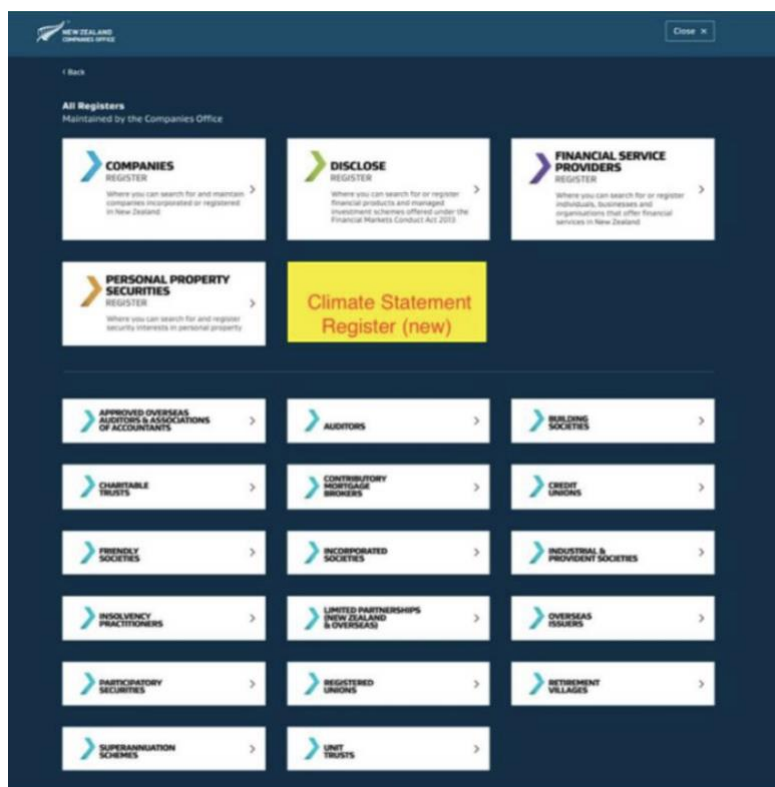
NEW ZEALAND COMPANIES OFFICE

Close ×

‹ Back

All Registers
Maintained by the Companies Office

COMPANIES
REGISTER
Where you can search for and maintain companies incorporated or registered in New Zealand

DISCLOSE
REGISTER
Where you can search for or register financial products and managed investment schemes offered under the Financial Markets Conduct Act 2013

FINANCIAL SERVICE PROVIDERS
REGISTER
Where you can search for or register individuals, businesses and organisations that offer financial services in New Zealand

PERSONAL PROPERTY SECURITIES
REGISTER
Where you can search for and register security interests in personal property

Climate Statement Register (new)

APPROVED OVERSEAS AUDITORS & ASSOCIATIONS OF ACCOUNTANTS

AUDITORS

BUILDING SOCIETIES

CHARITABLE TRUSTS

CONTRIBUTORY MORTGAGE BROKERS

CREDIT UNIONS

FRIENDLY SOCIETIES

INCORPORATED SOCIETIES

INDUSTRIAL & PROVIDENT SOCIETIES

INSOLVENCY PRACTITIONERS

LIMITED PARTNERSHIPS (NEW ZEALAND & OVERSEAS)

OVERSEAS ISSUERS

PARTICIPATORY SECURITIES

REGISTERED UNIONS

RETIREMENT VILLAGES

SUPERANNUATION SCHEMES

UNIT TRUSTS